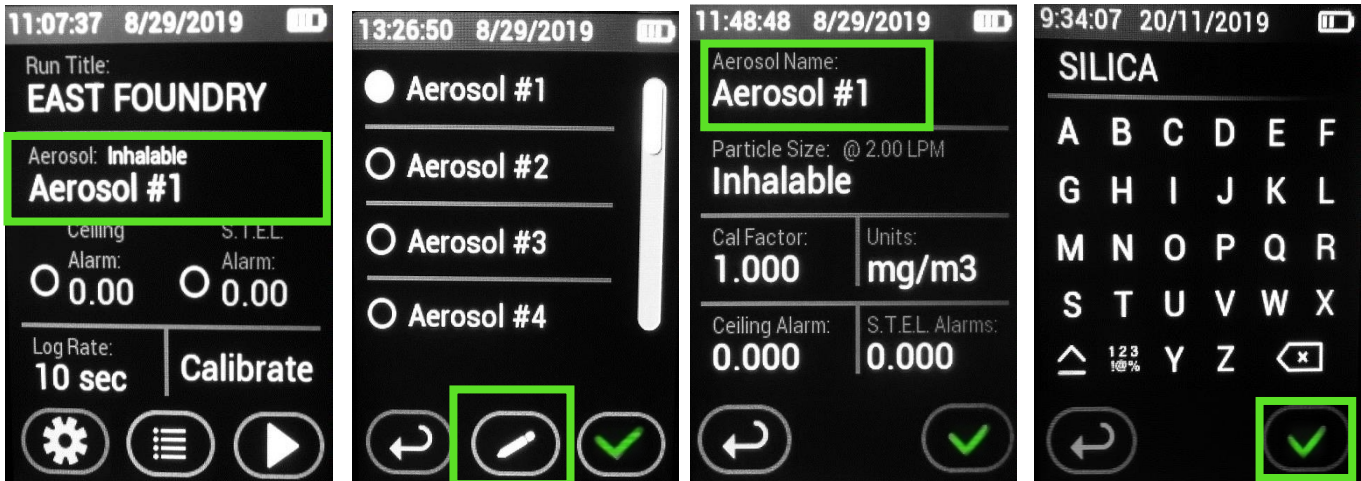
11:07:37 8/29/2019

Run Title:
EAST FOUNDRY

Aerosol: Inhalable
Aerosol #1

Ceiling Alarm: 0.00

S.T.E.L. Alarm: 0.00

Log Rate: 10 sec

Calibrate

13:26:50 8/29/2019

Aerosol #1

Aerosol #2

Aerosol #3

Aerosol #4

11:48:48 8/29/2019

Aerosol Name:
Aerosol #1

Particle Size: @ 2.00 LPM
Inhalable

| Cal Factor: 1.000 | Units: mg/m3 |
|---|---|
| Ceiling Alarm: 0.000 | S.T.E.L. Alarms: 0.000 |

9:34:07 20/11/2019

SILICA

A B C D E F
G H I J K L
M N O P Q R
S T U V W X
123 !@% Y Z